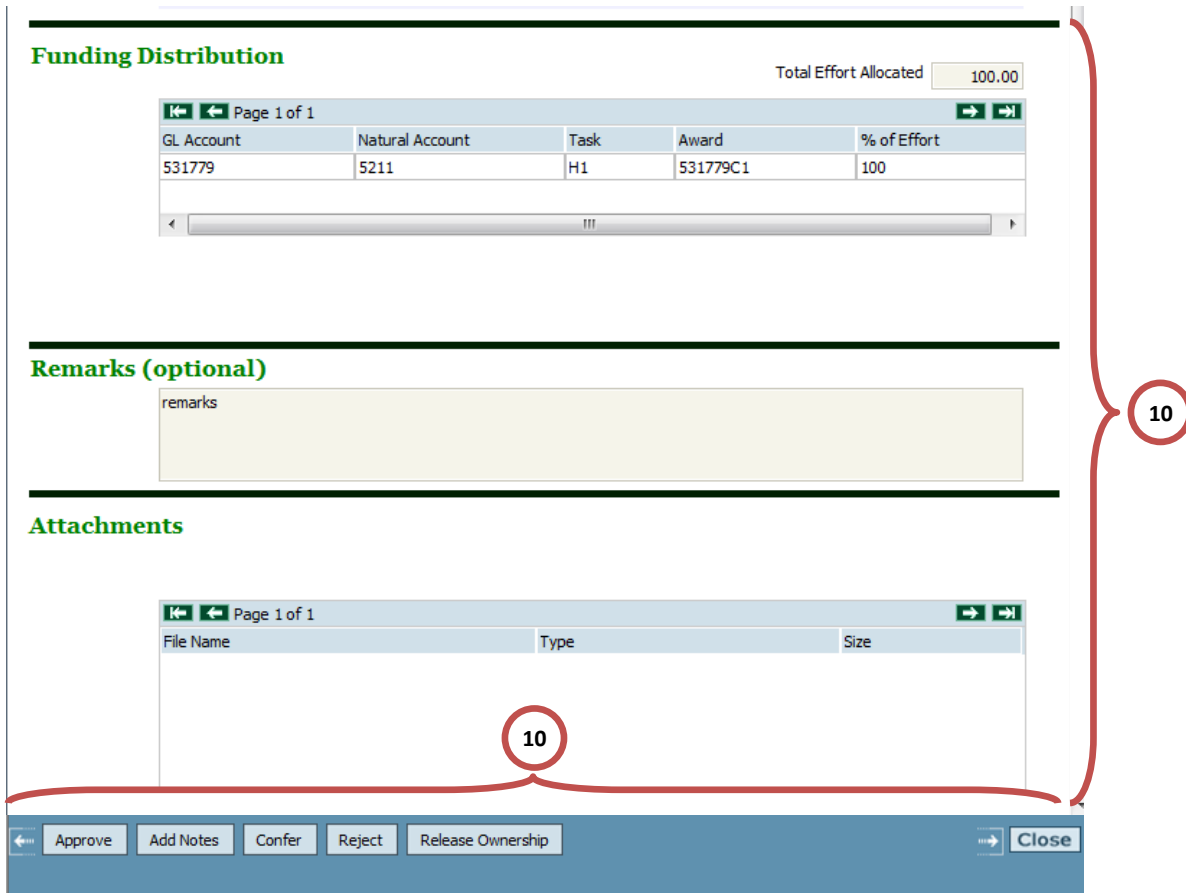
Funding Distribution

Total Effort Allocated 100.00

Page 1 of 1

| GL Account | Natural Account | Task | Award | % of Effort |
|---|---|---|---|---|
| 531779 | 5211 | H1 | 531779C1 | 100 |

Remarks (optional)

remarks

Attachments

Page 1 of 1

| File Name | Type | Size |
|---|---|---|

10

10

Approve Add Notes Confer Reject Release Ownership Close